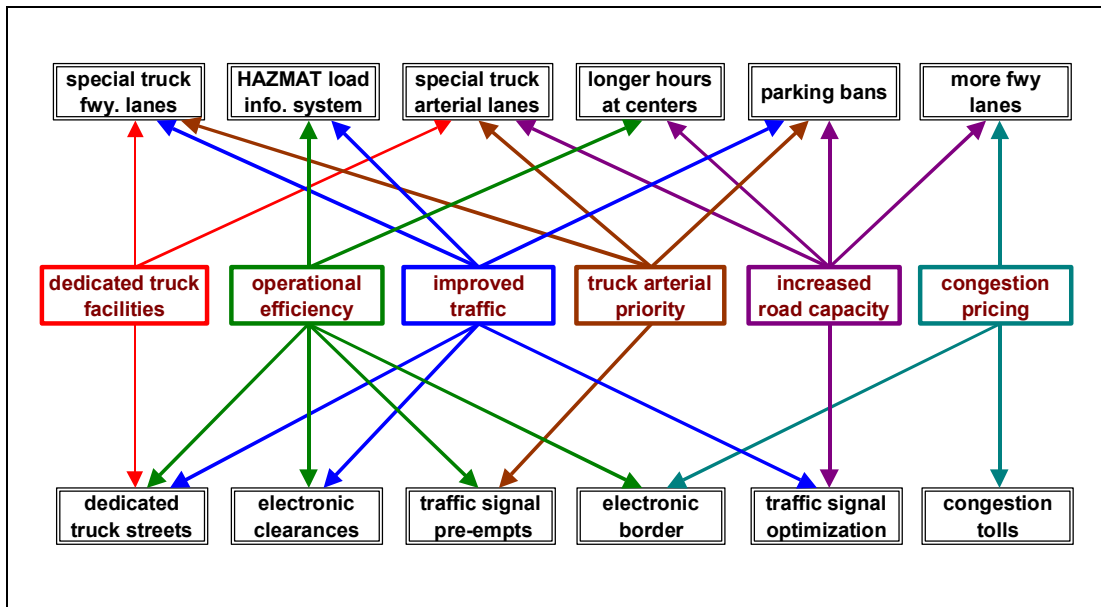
special truck fwy. lanes

HAZMAT load info. system

special truck arterial lanes

longer hours at centers

parking bans

more fwy lanes

dedicated truck facilities

operational efficiency

improved traffic

truck arterial priority

increased road capacity

congestion pricing

dedicated truck streets

electronic clearances

traffic signal pre-empts

electronic border

traffic signal optimization

congestion tolls